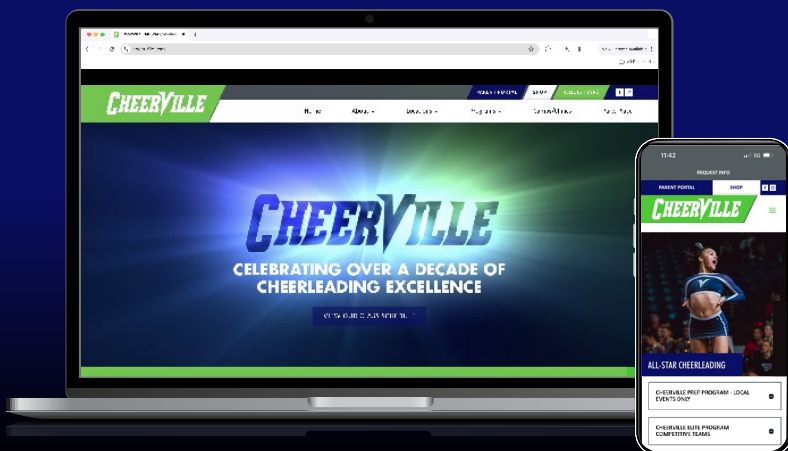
CHEERVILLE

SHOP

Home

About

CHEERVILLE

CELEBRATING OVER A DECADE OF CHEERLEADING EXCELLENCE

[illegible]

11:42

REQUEST INFO

PARENT PORTAL

SHOP

CHEERVILLE

ALL-STAR CHEERLEADING

CHEERVILLE PREP PROGRAM - LOCAL EVENTS ONLY

CHEERVILLE ELITE PROGRAM - COMPETITIVE TEAMS